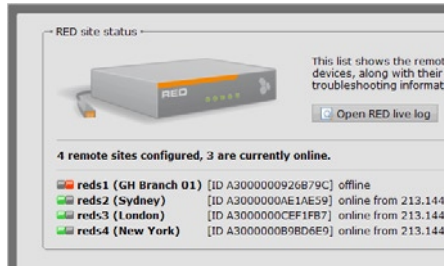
RED site status

RED

This list shows the remot devices, along with their troubleshooting informat

Open RED live log

4 remote sites configured, 3 are currently online.

reds1 (GH Branch 01) [ID A3000000926B79C] offline
reds2 (Sydney) [ID A3000000AE1AE59] online from 213.144
reds3 (London) [ID A3000000CEF1FB7] online from 213.144
reds4 (New York) [ID A3000000B9BD6E9] online from 213.144